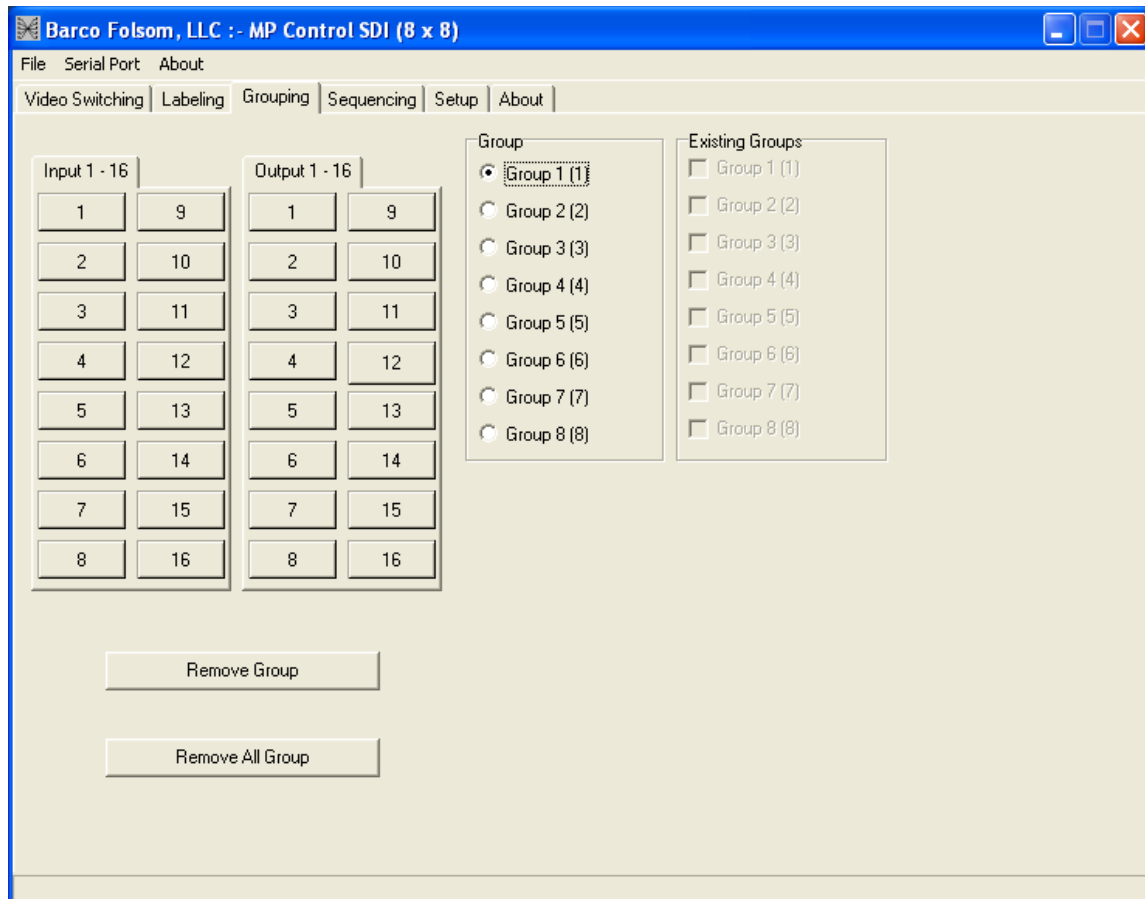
Barco Folsom, LLC :- MP Control SDI (8 x 8)

File Serial Port About

Video Switching | Labeling | Grouping | Sequencing | Setup | About

Input 1 - 16

1 9
2 10
3 11
4 12
5 13
6 14
7 15
8 16

Output 1 - 16

1 9
2 10
3 11
4 12
5 13
6 14
7 15
8 16

Group
Group 1 (1)
Group 2 (2)
Group 3 (3)
Group 4 (4)
Group 5 (5)
Group 6 (6)
Group 7 (7)
Group 8 (8)

Existing Groups
Group 1 (1)
Group 2 (2)
Group 3 (3)
Group 4 (4)
Group 5 (5)
Group 6 (6)
Group 7 (7)
Group 8 (8)

Remove Group

Remove All Group